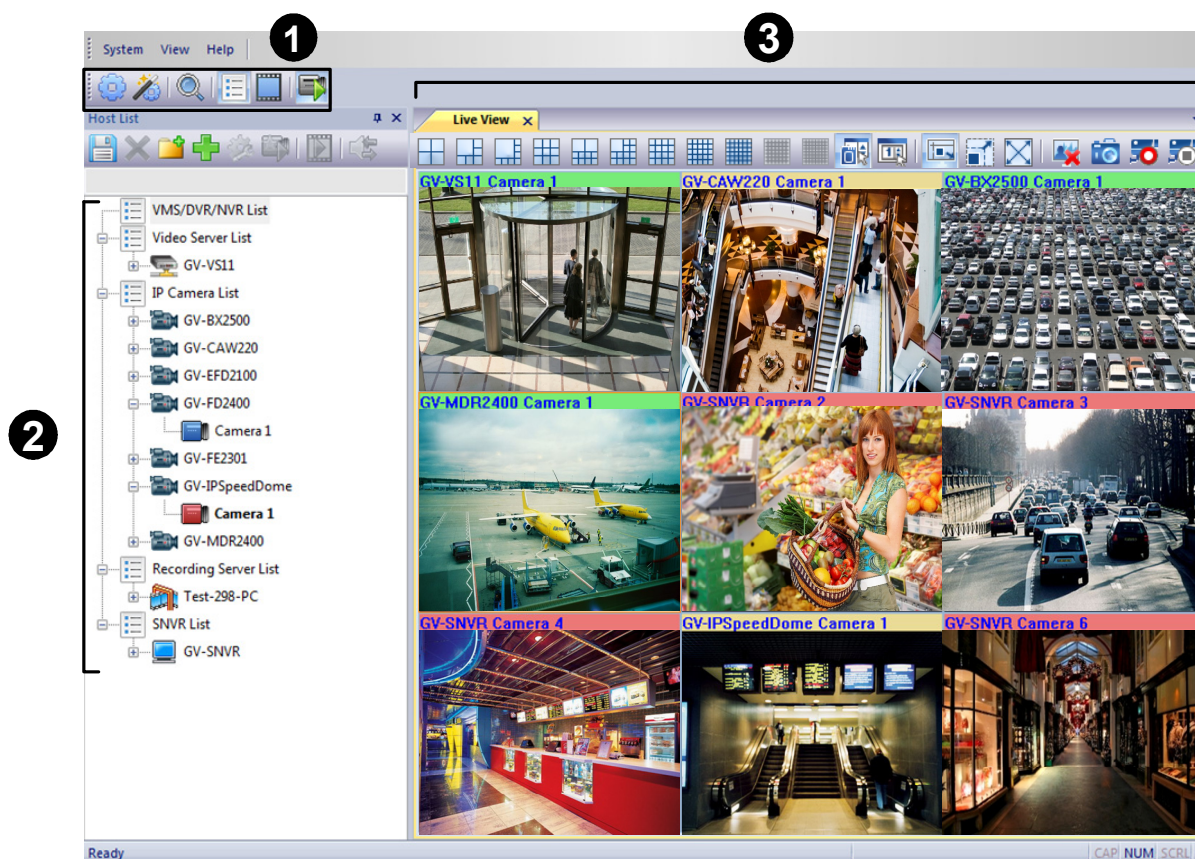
System View Help

1

3

Host List

Live View

2

VMS/DVR/NVR List
Video Server List
GV-VS11
IP Camera List
GV-BX2500
GV-CAW220
GV-EFD2100
GV-FD2400
Camera 1
GV-FE2301
GV-IPSpeedDome
Camera 1
GV-MDR2400
Recording Server List
Test-298-PC
SNVR List
GV-SNVR

GV-VS11 Camera 1
GV-CAW220 Camera 1
GV-BX2500 Camera 1
GV-MDR2400 Camera 1
GV-SNVR Camera 2
GV-SNVR Camera 3
GV-SNVR Camera 4
GV-IPSpeedDome Camera 1
GV-SNVR Camera 6

Ready
CAP NUM SCRL